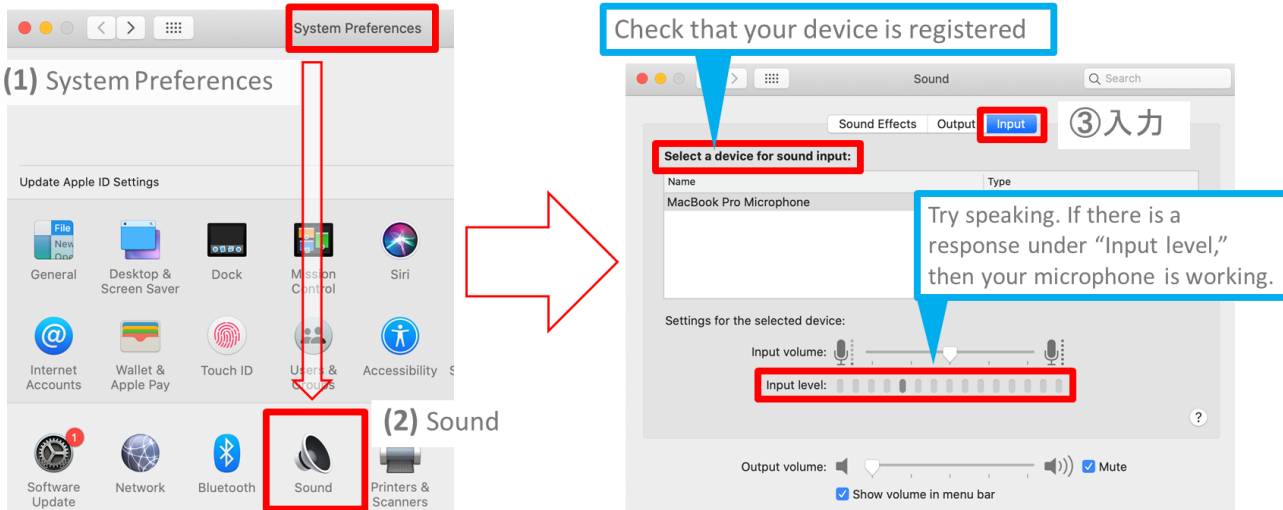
System Preferences

(1) System Preferences

Update Apple ID Settings

General
Desktop & Screen Saver
Dock
Mission Control
Siri
Internet Accounts
Wallet & Apple Pay
Touch ID
Users & Groups
Accessibility
Software Update
Network
Bluetooth
Sound
Printers & Scanners

(2) Sound

Check that your device is registered

Sound

Search

Sound Effects
Output
Input

③入力

Select a device for sound input:

| Name | Type |
|---|---|
| MacBook Pro Microphone | |

Try speaking. If there is a response under “Input level,” then your microphone is working.

Settings for the selected device:

Input volume:

Input level:

?

Output volume:
Mute
Show volume in menu bar